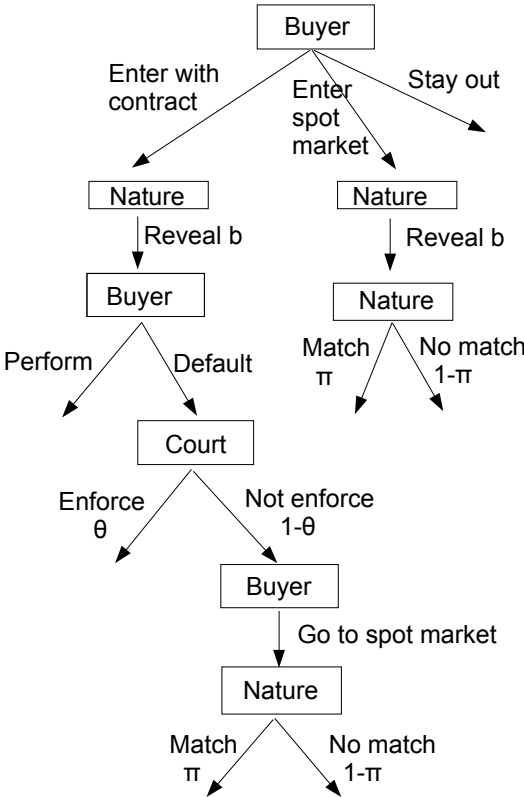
Buyer

Enter with contract

Enter spot market

Stay out

Nature

Reveal b

Nature

Reveal b

Buyer

Nature

Perform

Default

Match $\pi$

No match $1-\pi$

Court

Enforce $\theta$

Not enforce $1-\theta$

Buyer

Go to spot market

Nature

Match $\pi$

No match $1-\pi$